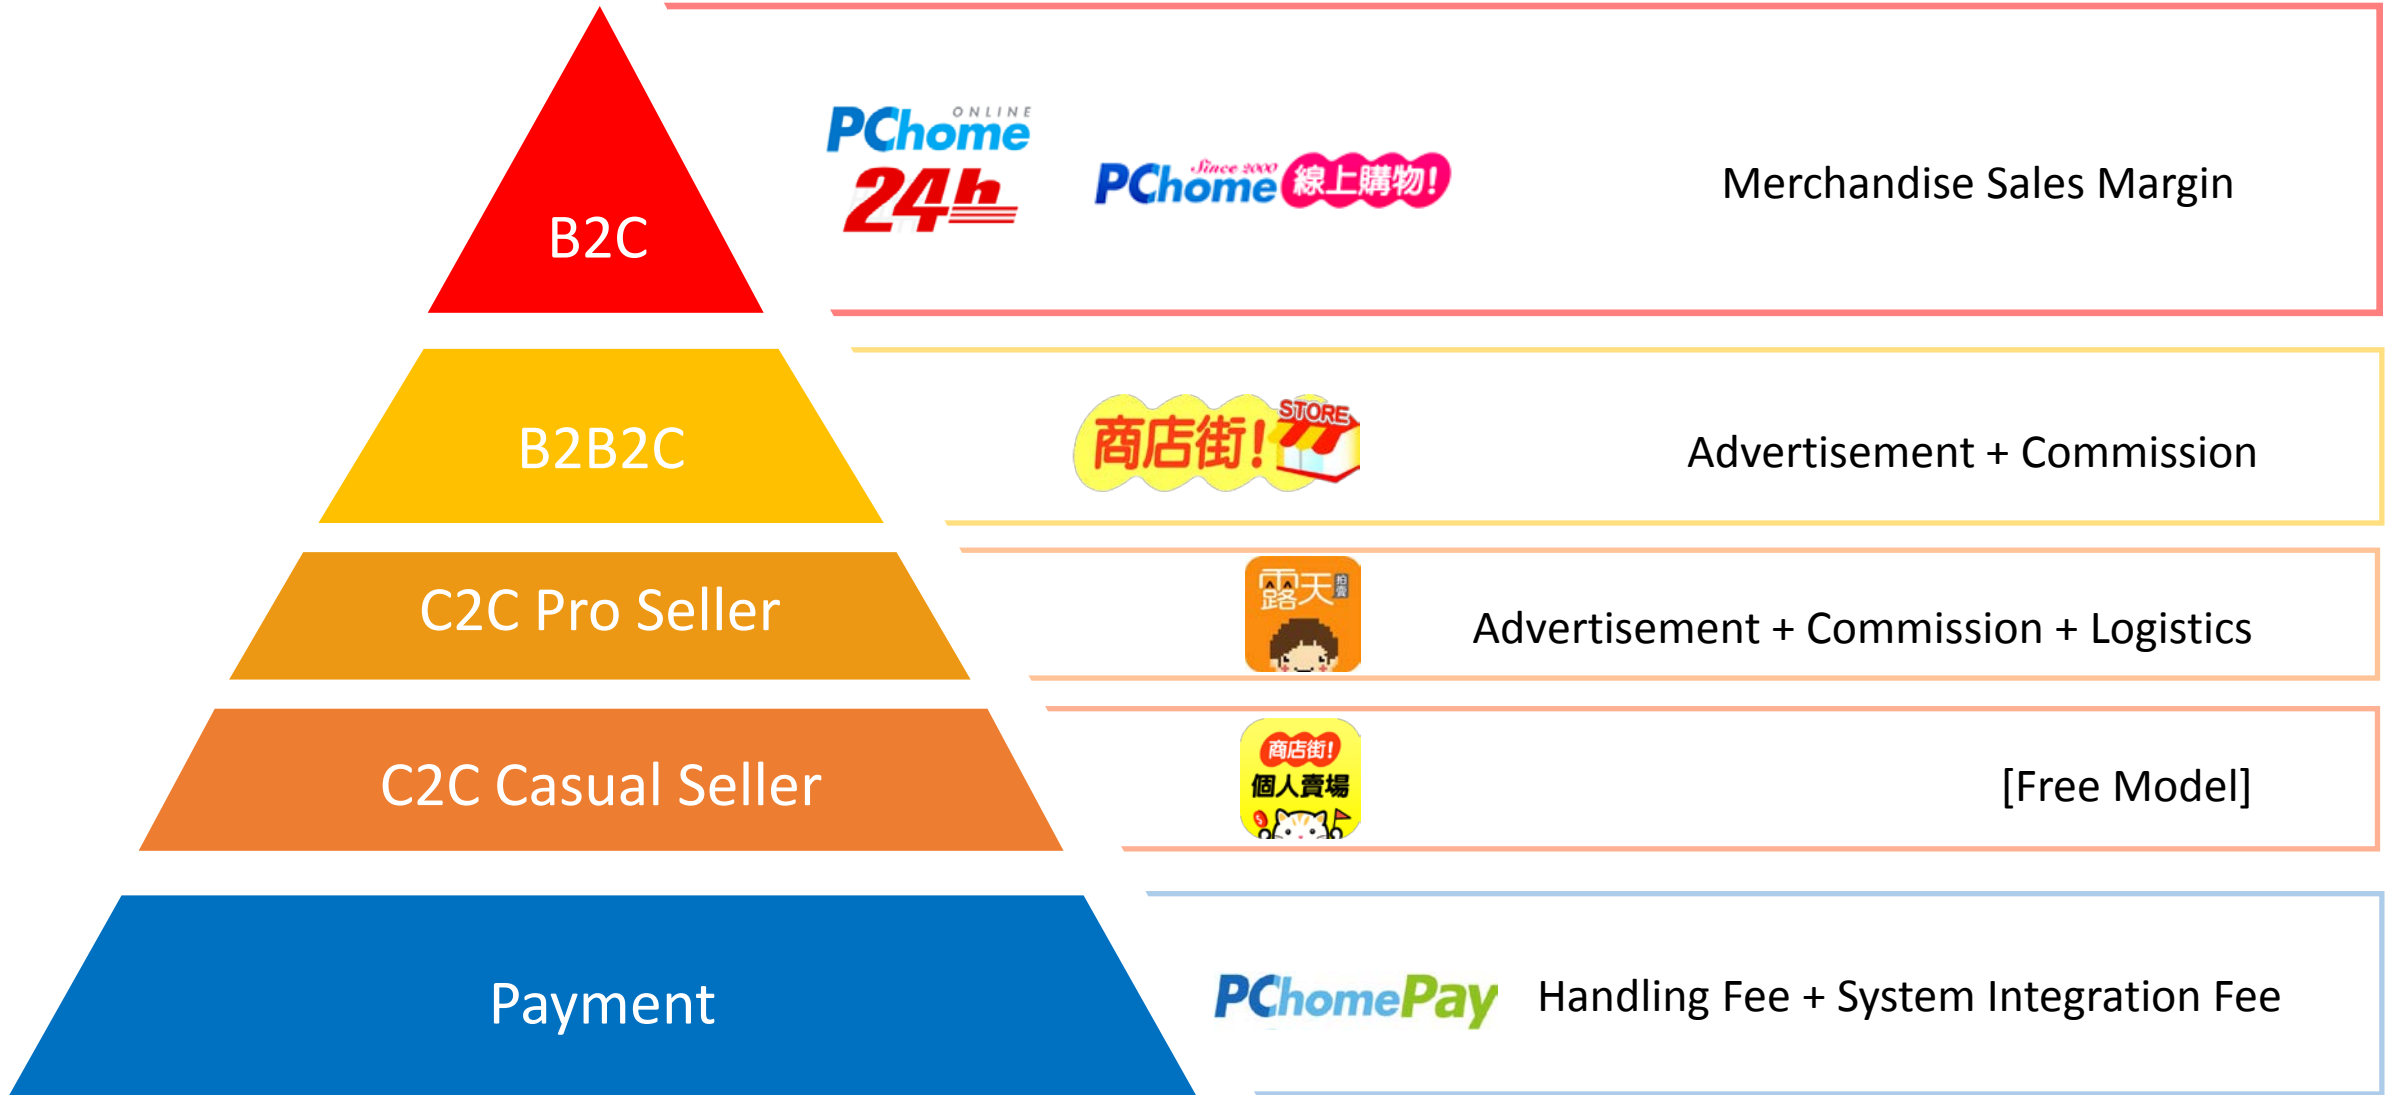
B2C

PChome ONLINE 24h

PChome Since 2000 線上購物!

Merchandise Sales Margin

B2B2C

商店街! STORE

Advertisement + Commission

C2C Pro Seller

露天拍賣

Advertisement + Commission + Logistics

C2C Casual Seller

商店街! 個人賣場

[Free Model]

Payment

PChomePay

Handling Fee + System Integration Fee